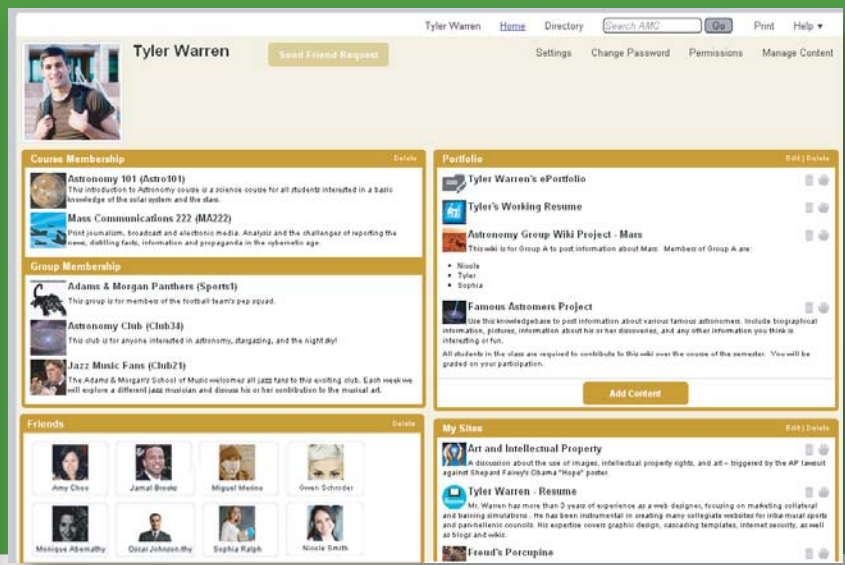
Tyler Warren Home Directory Search AMC Go Print Help ▾

Tyler Warren

Send Friend Request

Settings Change Password Permissions Manage Content

Course Membership Delete

Astronomy 101 (Astro101)
This introduction to Astronomy course is a science course for all students interested in a basic knowledge of the solar system and the stars.

Mass Communications 222 (MA222)
Print journalism, broadcast and electronic media. Analyze and the challenges of reporting the news, distilling facts, information and propaganda in the cybernetic age.

Group Membership

Adams & Morgan Panthers (Sports1)
This group is for members of the football team's pep squad.

Astronomy Club (Club34)
This club is for anyone interested in astronomy, stargazing, and the night sky!

Jazz Music Fans (Club21)
The Adams & Morgan's School of Music welcomes all jazz fans to this exciting club. Each week we will explore a different jazz musician and discuss his or her contribution to the musical art.

Friends Delete

Amy Chou
Jamal Brooks
Miguel Merino
Gwen Schroder
Monique Abernathy
Oscar Johnson.thy
Sophia Ralph
Nicole Smith

Portfolio Edit | Delete

Tyler Warren's ePortfolio

Tyler's Working Resume

Astronomy Group Wiki Project - Mars
This wiki is for Group A to post information about Mars. Members of Group A are:
• Nicole
• Tyler
• Sophia

Famous Astromers Project
Use this knowledgebase to post information about various famous astronomers. Include biographical information, pictures, information about his or her discoveries, and any other information you think is interesting or fun.
All students in the class are required to contribute to this wiki over the course of the semester. You will be graded on your participation.

Add Content

My Sites Edit | Delete

Art and Intellectual Property
A discussion about the use of images, intellectual property rights, and art – triggered by the AP lawsuit against Shepard Fairey's Obama "Hope" poster.

Tyler Warren - Resume
Mr. Warren has more than 3 years of experience as a web designer, focusing on marketing collateral and training simulations. He has been instrumental in creating many collegiate websites for intra-mural sports and pan-hellenic councils. His expertise covers graphic design, cascading templates, internet security, as well as blogs and wikis.

Freud's Porcupine